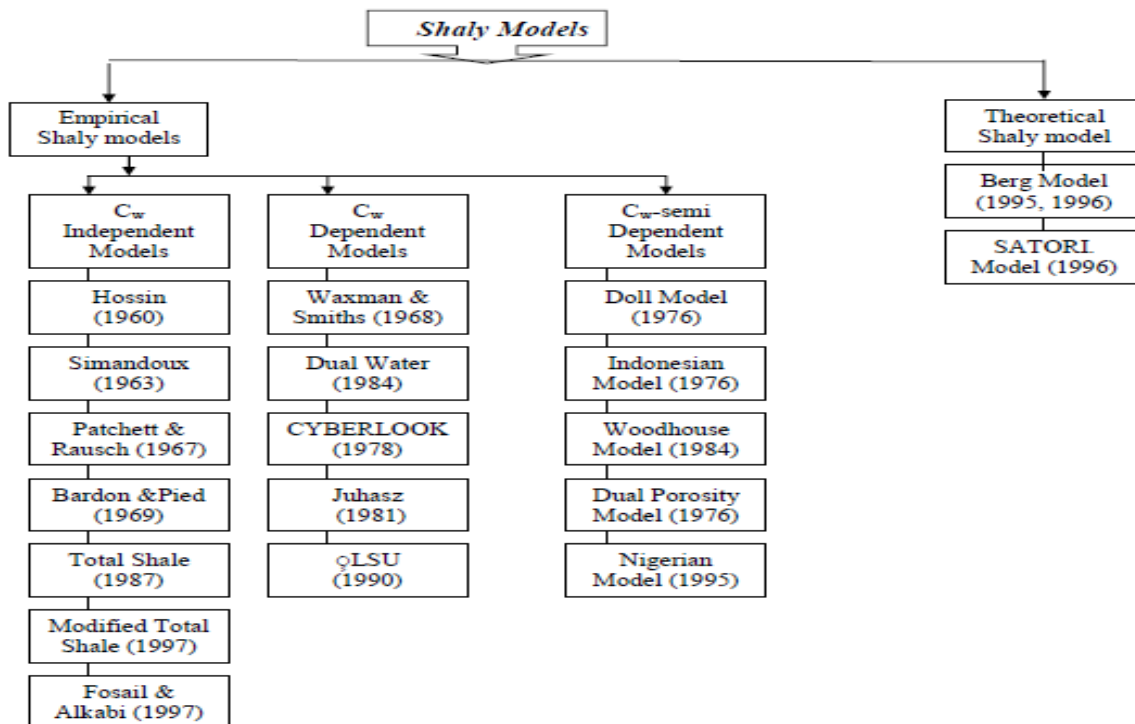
Shaly Models

Empirical Shaly models

$C_w$ Independent Models

Hossin (1960)

Simandoux (1963)

Patchett & Rausch (1967)

Bardon &Pied (1969)

Total Shale (1987)

Modified Total Shale (1997)

Fosail & Alkabi (1997)

$C_w$ Dependent Models

Waxman & Smiths (1968)

Dual Water (1984)

CYBERLOOK (1978)

Juhasz (1981)

ϙLSU (1990)

$C_w$-semi Dependent Models

Doll Model (1976)

Indonesian Model (1976)

Woodhouse Model (1984)

Dual Porosity Model (1976)

Nigerian Model (1995)

Theoretical Shaly model

Berg Model (1995, 1996)

SATORI Model (1996)